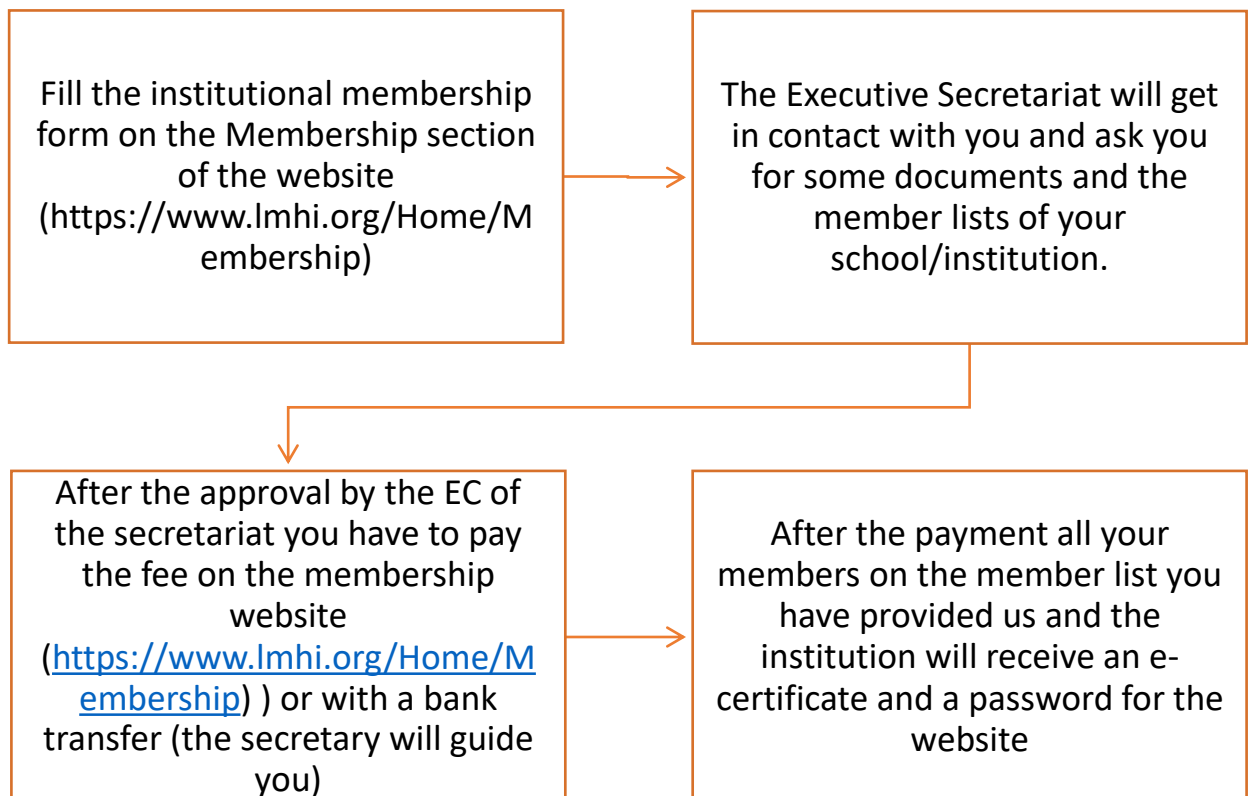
Fill the institutional membership form on the Membership section of the website (https://www.lmhi.org/Home/Membership)

The Executive Secretariat will get in contact with you and ask you for some documents and the member lists of your school/institution.

After the approval by the EC of the secretariat you have to pay the fee on the membership website (https://www.lmhi.org/Home/Membership) ) or with a bank transfer (the secretary will guide you)

After the payment all your members on the member list you have provided us and the institution will receive an e-certificate and a password for the website